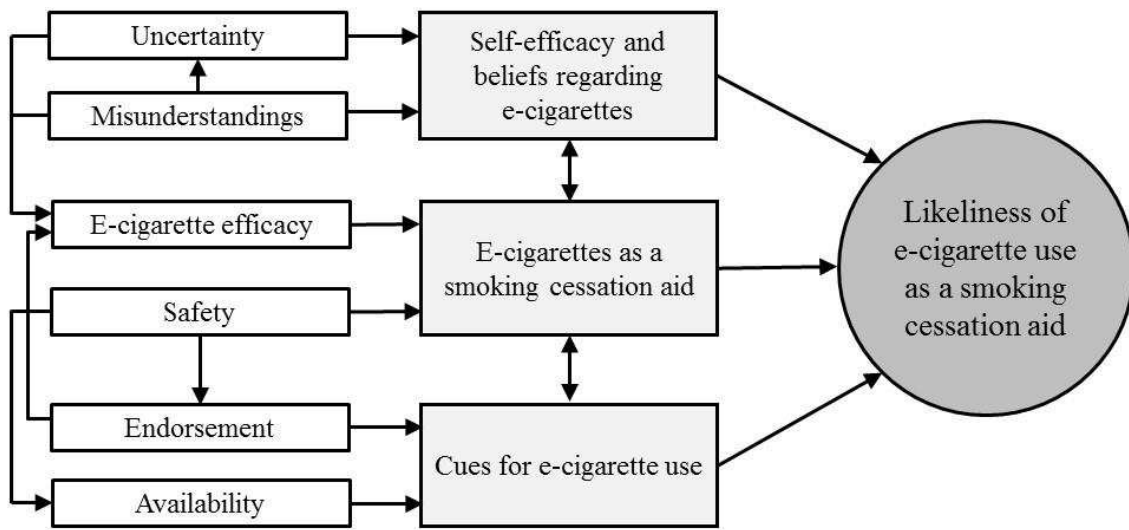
Uncertainty

Misunderstandings

E-cigarette efficacy

Safety

Endorsement

Availability

Self-efficacy and beliefs regarding e-cigarettes

E-cigarettes as a smoking cessation aid

Cues for e-cigarette use

Likeliness of e-cigarette use as a smoking cessation aid